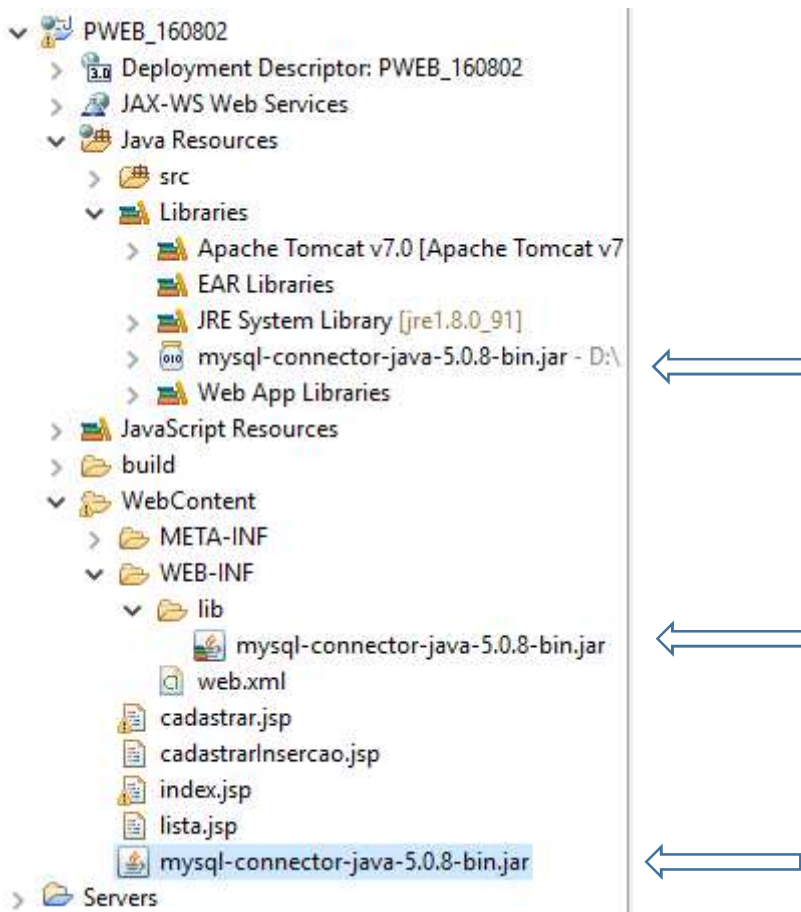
PWEB_160802
Deployment Descriptor: PWEB_160802
JAX-WS Web Services
Java Resources
src
Libraries
Apache Tomcat v7.0 [Apache Tomcat v7
EAR Libraries
JRE System Library [jre1.8.0_91]
mysql-connector-java-5.0.8-bin.jar - D:\
Web App Libraries
JavaScript Resources
build
WebContent
META-INF
WEB-INF
lib
mysql-connector-java-5.0.8-bin.jar
web.xml
cadastrar.jsp
cadastrarInsercao.jsp
index.jsp
lista.jsp
mysql-connector-java-5.0.8-bin.jar
Servers